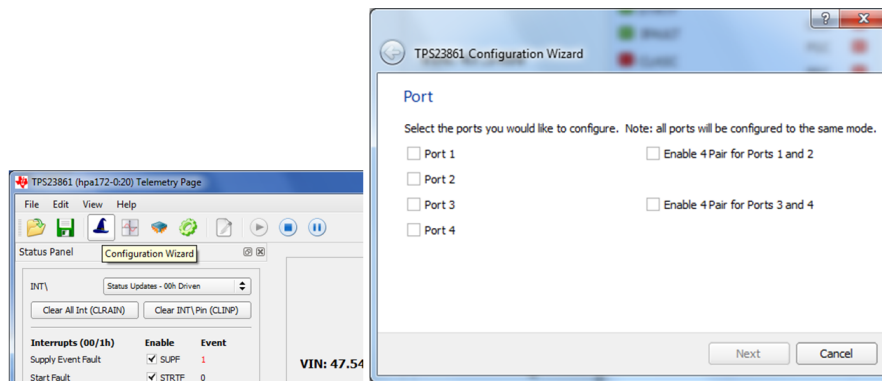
TPS23861 (hpa172-0:20) Telemetry Page

File Edit View Help

Configuration Wizard

Status Panel

INT\ Status Updates - 00h Driven

Clear All Int (CLRAIN) Clear INT\ Pin (CLINP)

| Interrupts (00/1h) | Enable | Event |
|---|---|---|
| Supply Event Fault | SUPF | 1 |
| Start Fault | STRTF | 0 |

VIN: 47.54

TPS23861 Configuration Wizard

Port

Select the ports you would like to configure. Note: all ports will be configured to the same mode.

Port 1

Port 2

Port 3

Port 4

Enable 4 Pair for Ports 1 and 2

Enable 4 Pair for Ports 3 and 4

Next Cancel